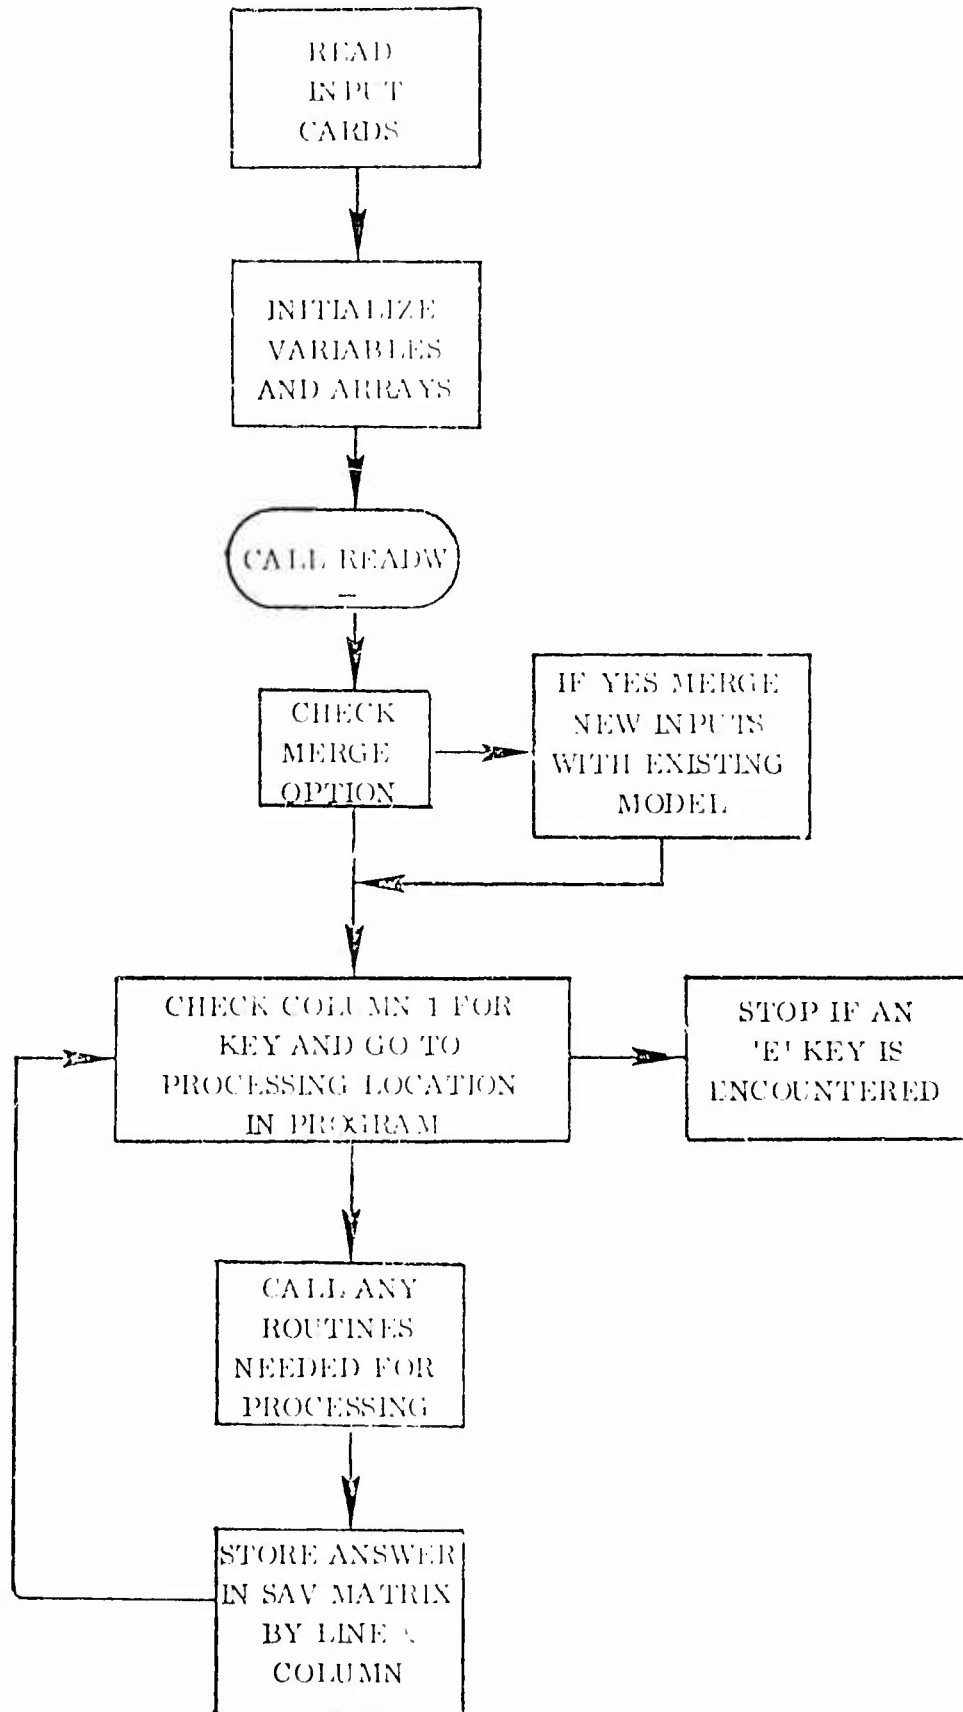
READ INPUT CARDS

INITIALIZE VARIABLES AND ARRAYS

CALL READW

CHECK MERGE OPTION

IF YES MERGE NEW INPUTS WITH EXISTING MODEL

CHECK COLUMN 1 FOR KEY AND GO TO PROCESSING LOCATION IN PROGRAM

STOP IF AN 'E' KEY IS ENCOUNTERED

CALL ANY ROUTINES NEEDED FOR PROCESSING

STORE ANSWER IN SAV MATRIX BY LINE & COLUMN